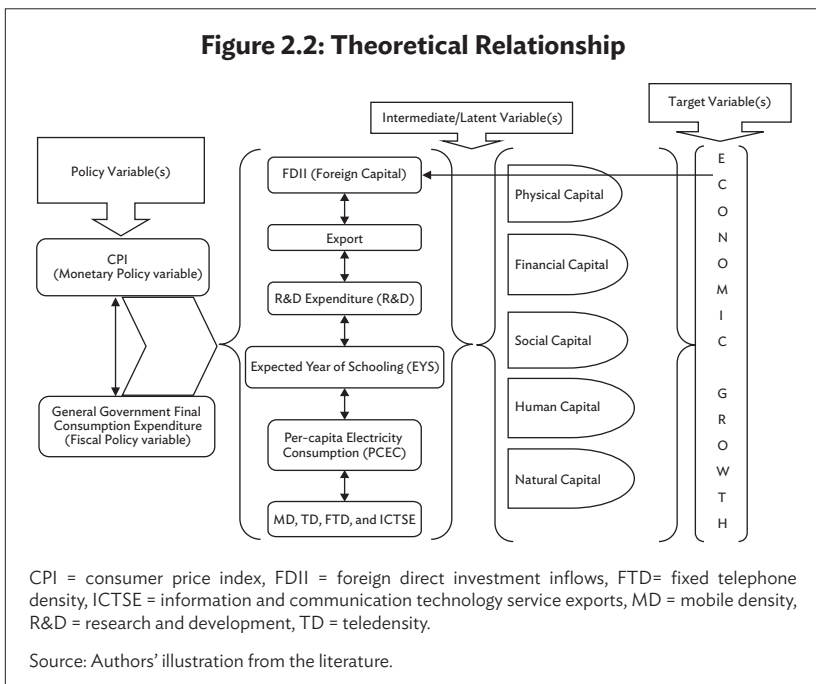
**Figure 2.2: Theoretical Relationship**

Target Variable(s)

Intermediate/Latent Variable(s)

Policy Variable(s)

CPI
(Monetary Policy variable)

General Government Final Consumption Expenditure
(Fiscal Policy variable)

FDII (Foreign Capital)

Export

R&D Expenditure (R&D)

Expected Year of Schooling (EYS)

Per-capita Electricity Consumption (PCEC)

MD, TD, FTD, and ICTSE

Physical Capital

Financial Capital

Social Capital

Human Capital

Natural Capital

E
C
O
N
O
M
I
C

G
R
O
W
T
H

CPI = consumer price index, FDII = foreign direct investment inflows, FTD= fixed telephone density, ICTSE = information and communication technology service exports, MD = mobile density, R&D = research and development, TD = teledensity.

Source: Authors' illustration from the literature.